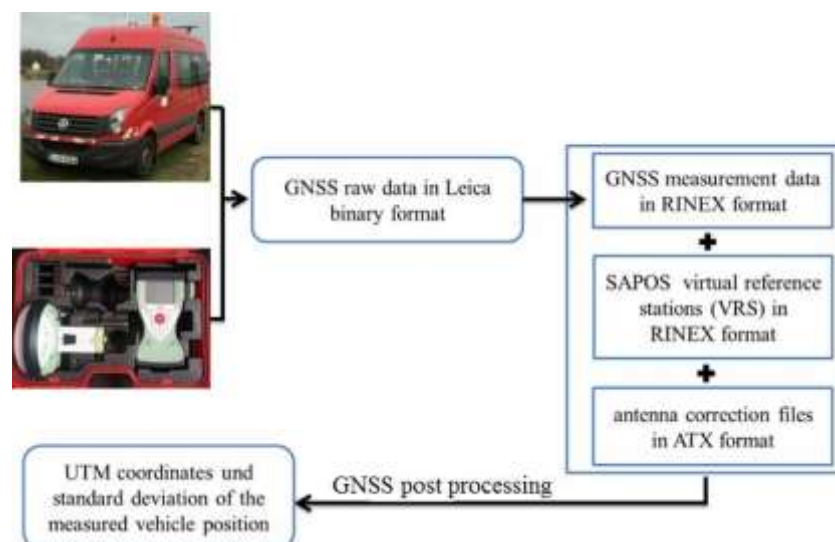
GNSS raw data in Leica binary format

GNSS measurement data in RINEX format

+

SAPOS virtual reference stations (VRS) in RINEX format

+

antenna correction files in ATX format

GNSS post processing

UTM coordinates und standard deviation of the measured vehicle position